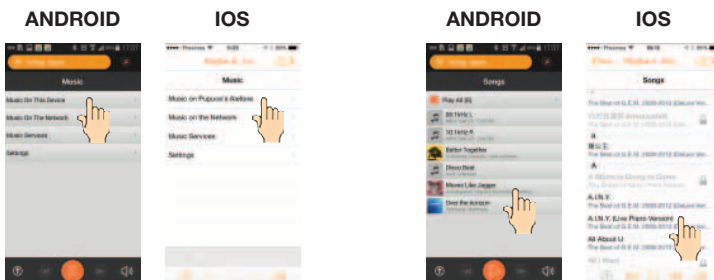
ANDROID

Music

Music On This Device

Music On The Network

Music Services

Settings

IOS

Music

Music on Pupuoo's iPhone

Music on the Network

Music Services

Settings

ANDROID

Songs

Play All

Better Together

Moves Like Jagger

Over the Horizon

IOS

Songs

A

A.I.N.Y.

A.I.N.Y. (Live Piano Version)

All About U